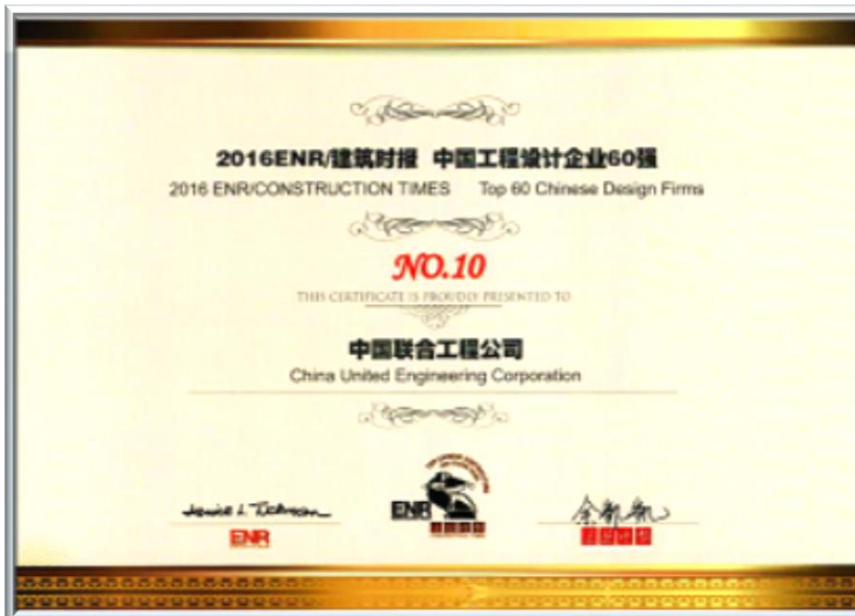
2016ENR/建筑时报 中国工程设计企业60强
2016 ENR/CONSTRUCTION TIMES Top 60 Chinese Design Firms

NO.10

THIS CERTIFICATE IS PROUDLY PRESENTED TO

中国联合工程公司
China United Engineering Corporation

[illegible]
ENR

ENR
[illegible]

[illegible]
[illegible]